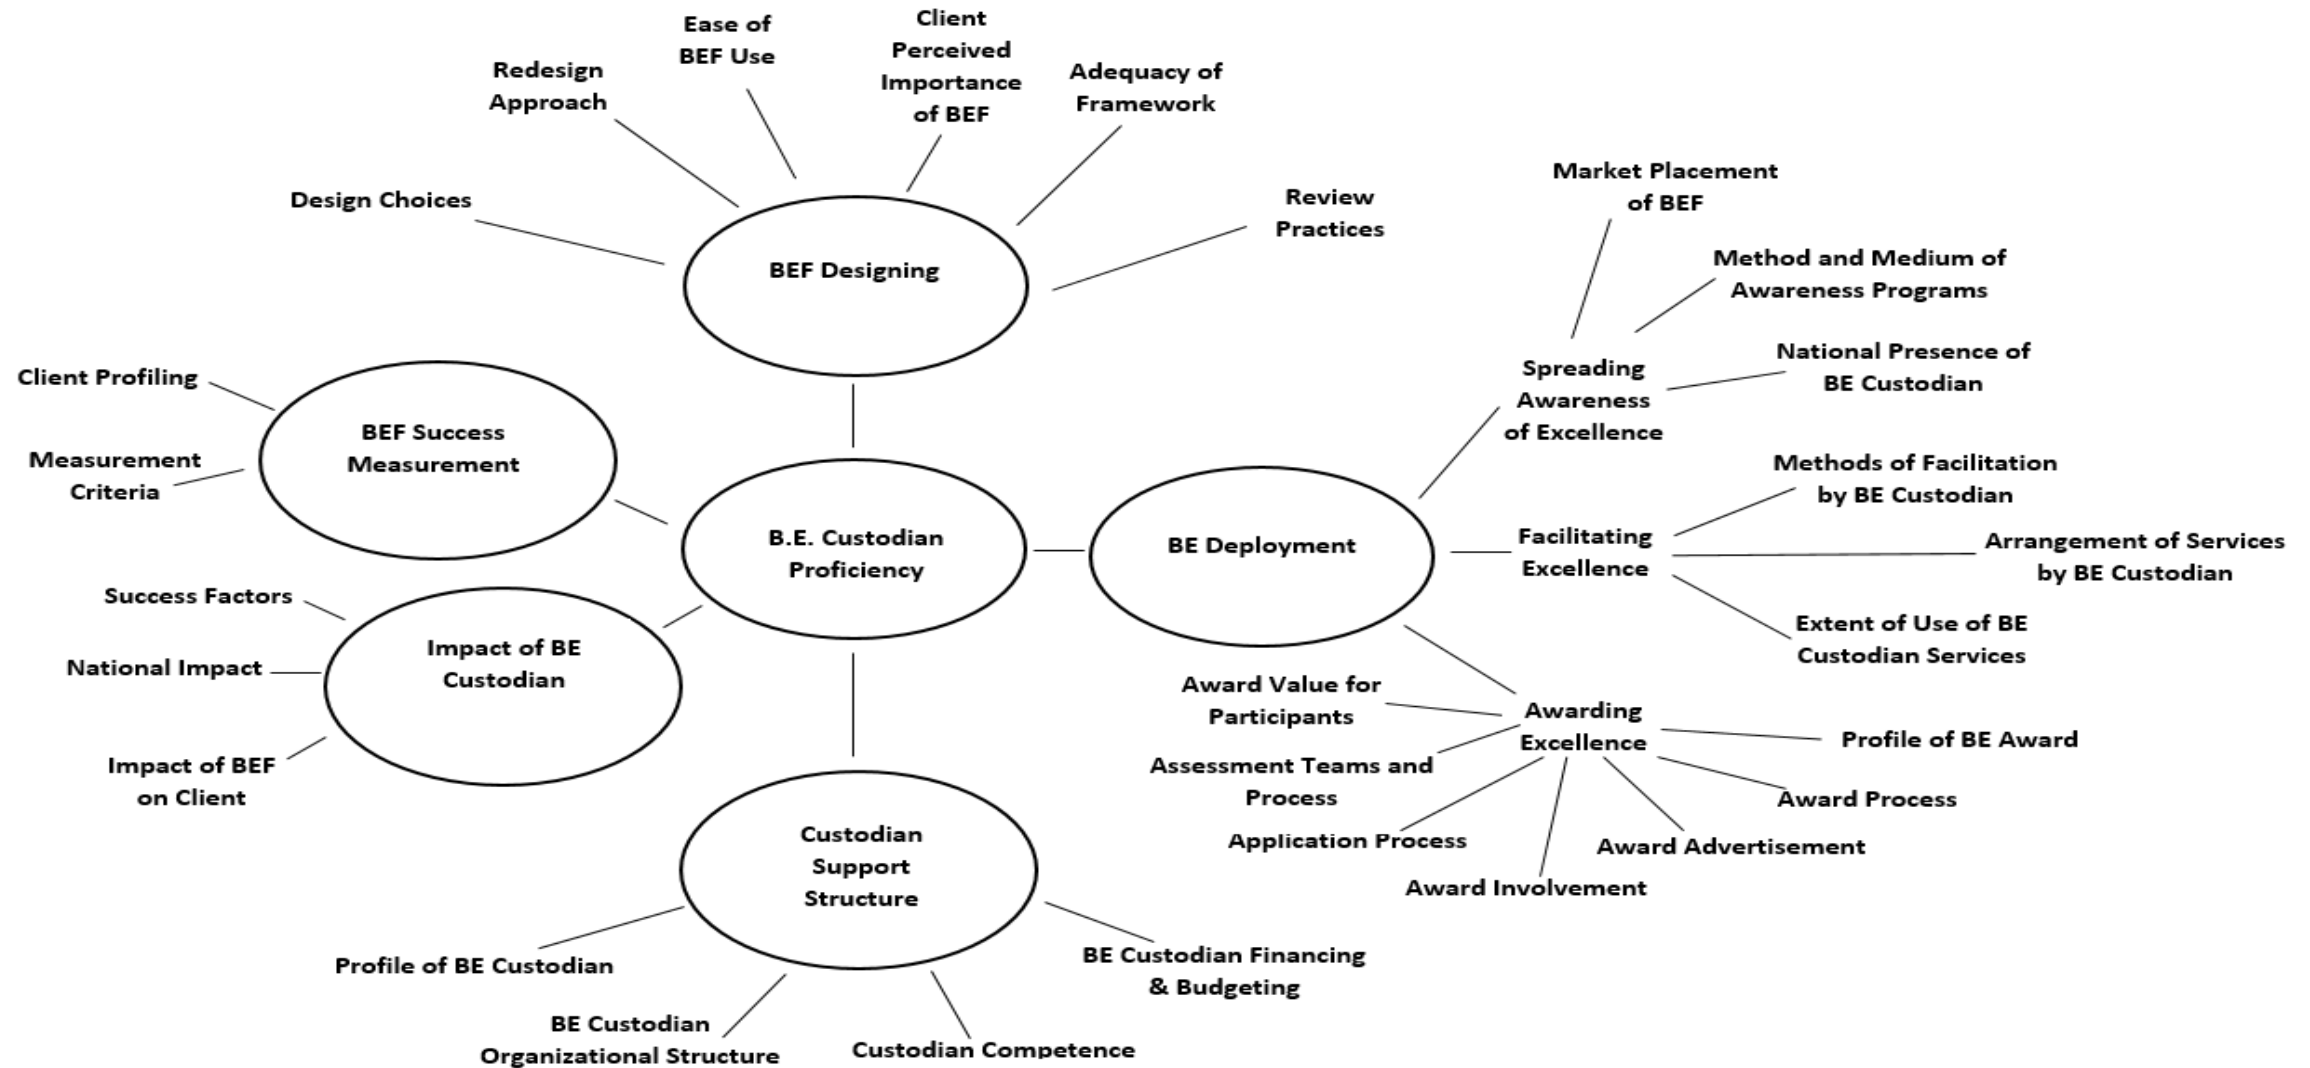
B.E. Custodian Proficiency

BEF Designing

Design Choices

Redesign Approach

Ease of BEF Use

Client Perceived Importance of BEF

Adequacy of Framework

Review Practices

BEF Success Measurement

Client Profiling

Measurement Criteria

Impact of BE Custodian

Success Factors

National Impact

Impact of BEF on Client

Custodian Support Structure

Profile of BE Custodian

BE Custodian Organizational Structure

Custodian Competence

BE Custodian Financing & Budgeting

BE Deployment

Spreading Awareness of Excellence

Market Placement of BEF

Method and Medium of Awareness Programs

National Presence of BE Custodian

Facilitating Excellence

Methods of Facilitation by BE Custodian

Arrangement of Services by BE Custodian

Extent of Use of BE Custodian Services

Awarding Excellence

Award Value for Participants

Assessment Teams and Process

Application Process

Award Involvement

Award Advertisement

Award Process

Profile of BE Award